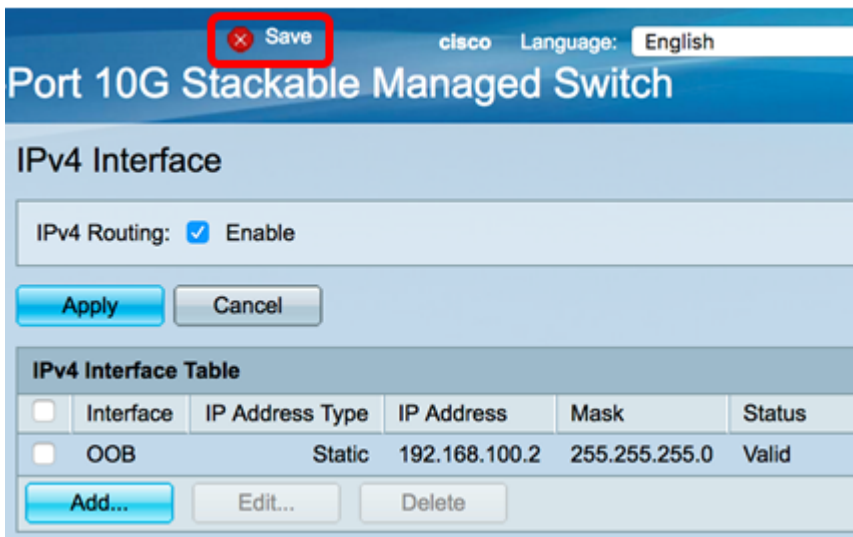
Save cisco Language: English

Port 10G Stackable Managed Switch

IPv4 Interface

IPv4 Routing: Enable

Apply Cancel

IPv4 Interface Table

| | Interface | IP Address Type | IP Address | Mask | Status |
|---|---|---|---|---|---|
| | OOB | Static | 192.168.100.2 | 255.255.255.0 | Valid |

Add... Edit... Delete